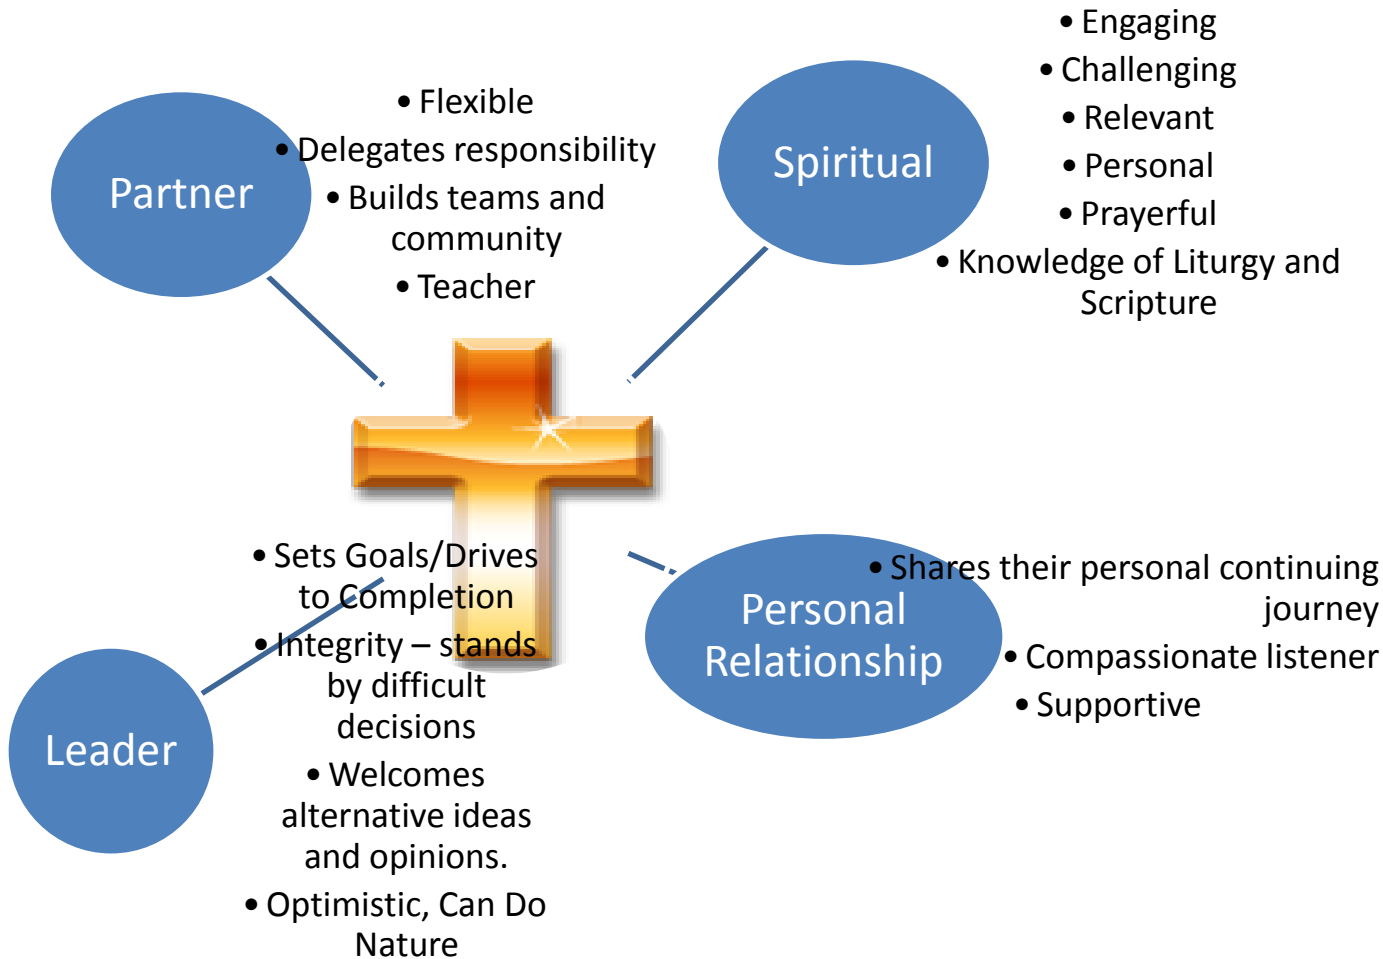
Partner

• Flexible
• Delegates responsibility
• Builds teams and community
• Teacher

Spiritual

• Engaging
• Challenging
• Relevant
• Personal
• Prayerful
• Knowledge of Liturgy and Scripture

Leader

• Sets Goals/Drives to Completion
• Integrity – stands by difficult decisions
• Welcomes alternative ideas and opinions.
• Optimistic, Can Do Nature

Personal Relationship

• Shares their personal continuing journey
• Compassionate listener
• Supportive